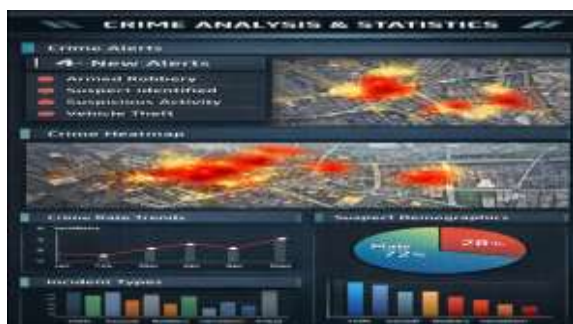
CRIME ANALYSIS & STATISTICS

Crime Alerts

4 New Alerts

Armed Robbery
Suspect Identified
Suspicious Activity
Vehicle Theft

Crime Heatmap

Crime Rate Trends

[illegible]

Suspect Demographics

Male 72%

28%

Incident Types

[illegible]